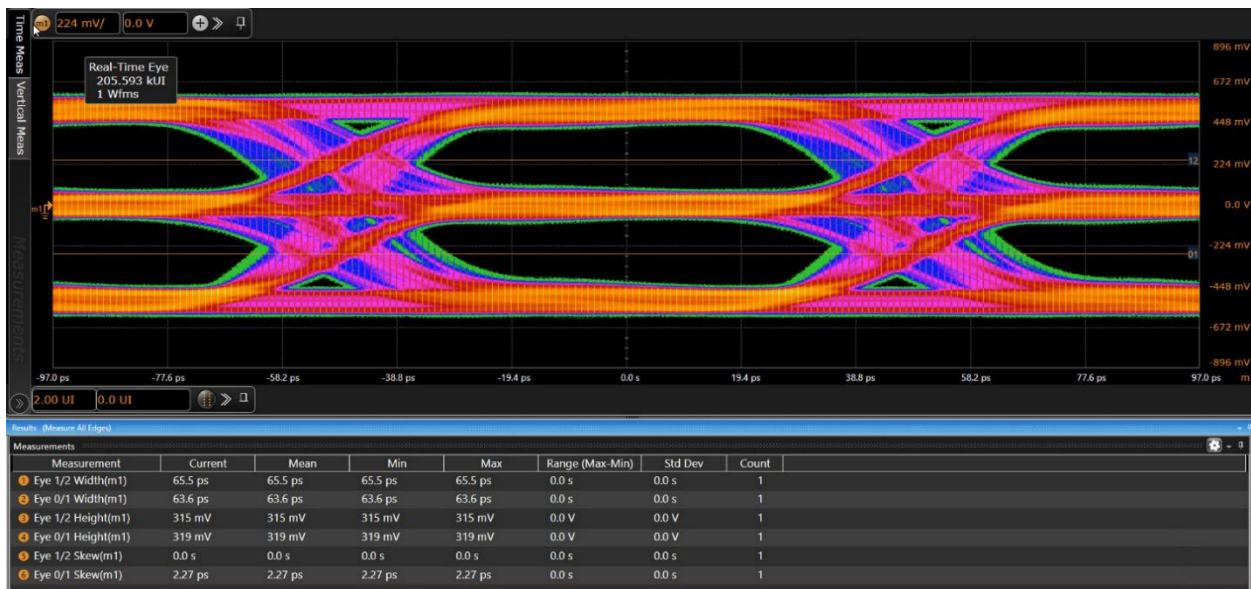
m1 224 mV/ 0.0 V

Time Meas
Vertical Meas
Measurements

Real-Time Eye
205.593 kUI
1 Wfms

896 mV
672 mV
448 mV
224 mV
0.0 V
-224 mV
-448 mV
-672 mV
-896 mV

12
01
m1

-97.0 ps -77.6 ps -58.2 ps -38.8 ps -19.4 ps 0.0 s 19.4 ps 38.8 ps 58.2 ps 77.6 ps 97.0 ps

2.00 UI 0.0 UI

Results (Measure All Edges)

Measurements

| Measurement | Current | Mean | Min | Max | Range (Max-Min) | Std Dev | Count |
|---|---|---|---|---|---|---|---|
| 1 Eye 1/2 Width(m1) | 65.5 ps | 65.5 ps | 65.5 ps | 65.5 ps | 0.0 s | 0.0 s | 1 |
| 2 Eye 0/1 Width(m1) | 63.6 ps | 63.6 ps | 63.6 ps | 63.6 ps | 0.0 s | 0.0 s | 1 |
| 3 Eye 1/2 Height(m1) | 315 mV | 315 mV | 315 mV | 315 mV | 0.0 V | 0.0 V | 1 |
| 4 Eye 0/1 Height(m1) | 319 mV | 319 mV | 319 mV | 319 mV | 0.0 V | 0.0 V | 1 |
| 5 Eye 1/2 Skew(m1) | 0.0 s | 0.0 s | 0.0 s | 0.0 s | 0.0 s | 0.0 s | 1 |
| 6 Eye 0/1 Skew(m1) | 2.27 ps | 2.27 ps | 2.27 ps | 2.27 ps | 0.0 s | 0.0 s | 1 |